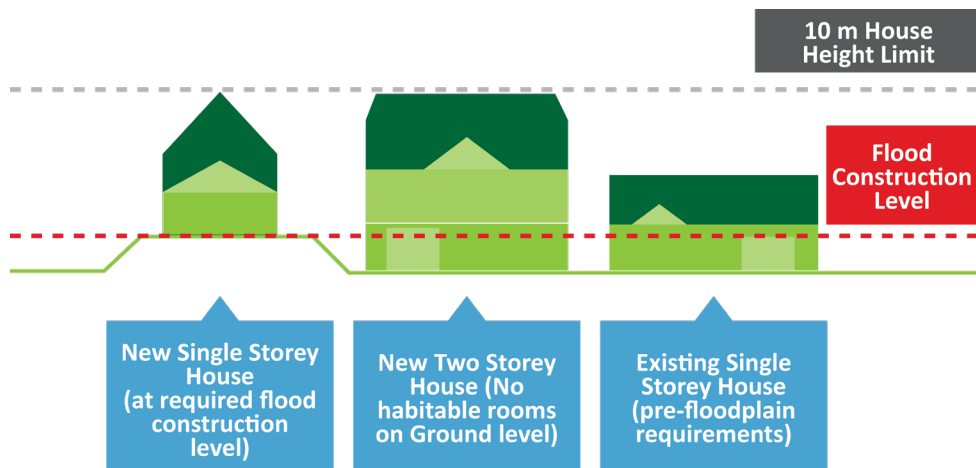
10 m House Height Limit

Flood Construction Level

New Single Storey House (at required flood construction level)

New Two Storey House (No habitable rooms on Ground level)

Existing Single Storey House (pre-floodplain requirements)